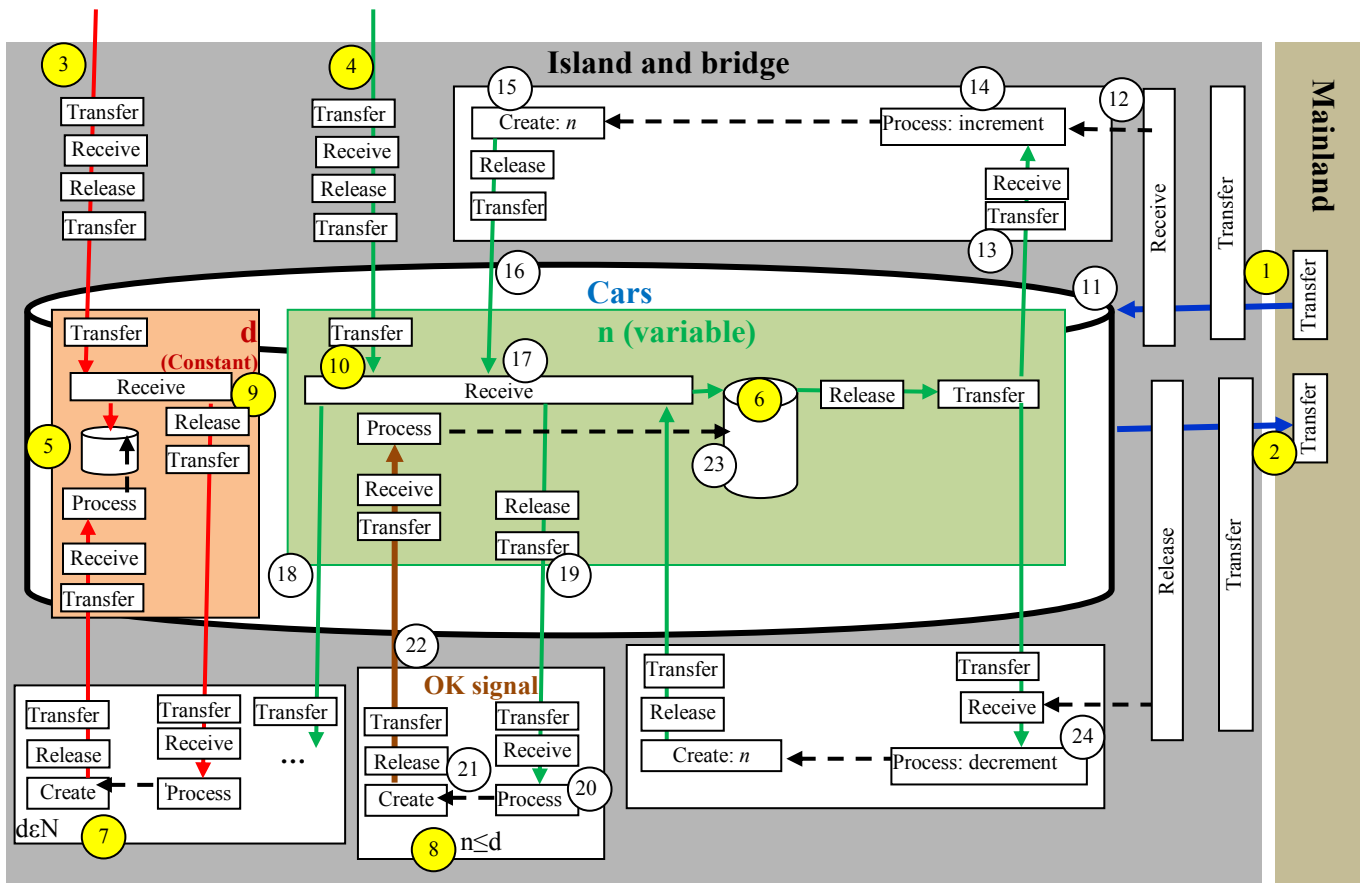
Island and bridge

Mainland

3
Transfer
Receive
Release
Transfer

4
Transfer
Receive
Release
Transfer

15
Create: $n$
Release
Transfer

14
Process: increment
12

Receive
Transfer
13

Receive
Transfer

1
Transfer

16

Cars
11

Transfer
d
(Constant)
Receive
9
Release
Transfer
5
Process
Receive
Transfer

n (variable)
Transfer
10
17
Receive
6
Release
Transfer
Process
23
Receive
Transfer
Release
Transfer
19
18

Transfer
2

Release
Transfer

22
OK signal
Transfer
Release
21
Create
Transfer
Receive
Process
20
8
n≤d

Transfer
Release
Create
Transfer
Receive
'Process
Transfer
...
dεN
7

Transfer
Release
Create: $n$
Transfer
Receive
24
Process: decrement